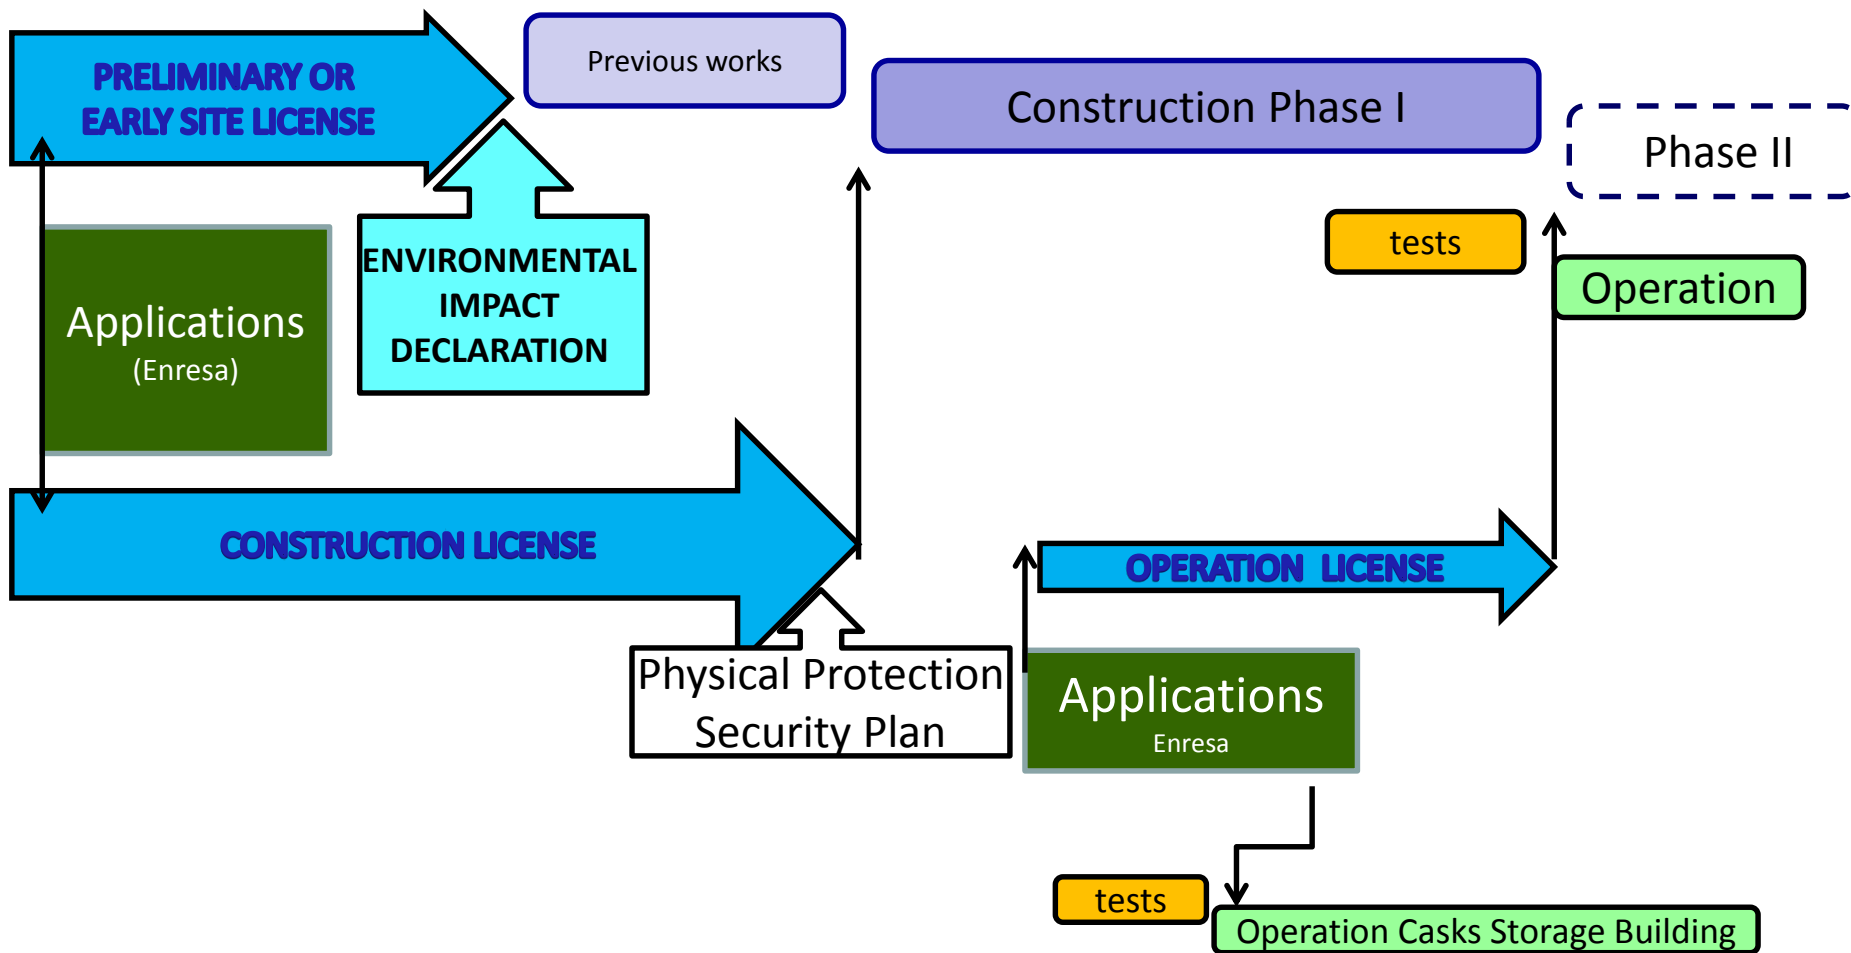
PRELIMINARY OR EARLY SITE LICENSE

Previous works

Construction Phase I

Phase II

Applications
(Enresa)

ENVIRONMENTAL IMPACT DECLARATION

tests

Operation

CONSTRUCTION LICENSE

OPERATION LICENSE

Physical Protection Security Plan

Applications
Enresa

tests

Operation Casks Storage Building